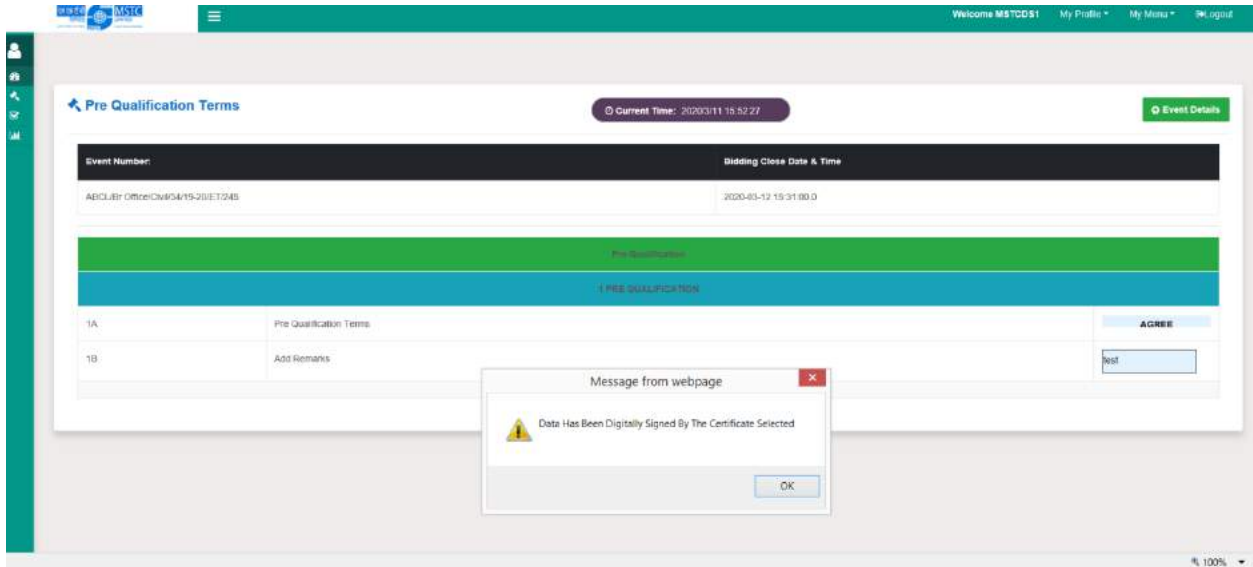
MSTC

Welcome MSTCDS1 My Profile ▾ My Menu ▾ Logout

Pre Qualification Terms

Current Time: 2020/03/11 15:52:27

Event Details

| Event Number: | Bidding Close Date & Time |
|---|---|
| ABCL/Br Office/Civil/34/19-20/ET/245 | 2020-03-12 15:31:00.0 |

Pre Qualification

1 PRE QUALIFICATION

| 1A | Pre Qualification Terms | AGREE |
|---|---|---|
| 1B | Add Remarks | test |

Message from webpage

Data Has Been Digitally Signed By The Certificate Selected

OK

100%